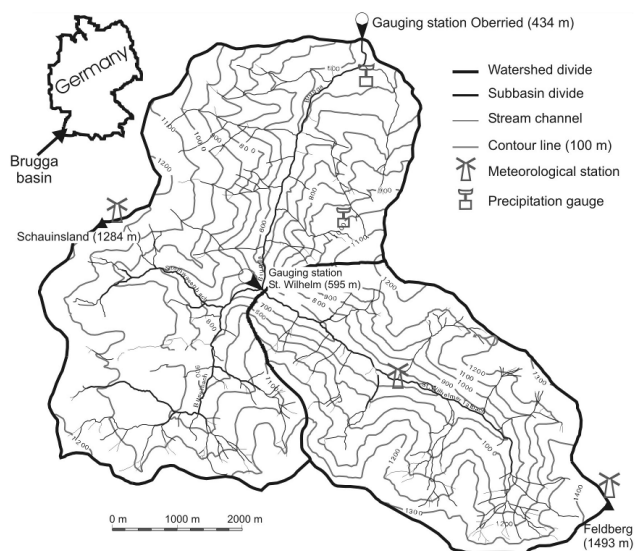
Gauging station Oberried (434 m)

Germany

Brugga basin

Watershed divide
Subbasin divide
Stream channel
Contour line (100 m)
Meteorological station
Precipitation gauge

Schauinsland (1284 m)

Gauging station St. Wilhelm (595 m)

1100
1000
900
800
1200
700
600
500
1300
1400

0 m 1000 m 2000 m

Feldberg (1493 m)